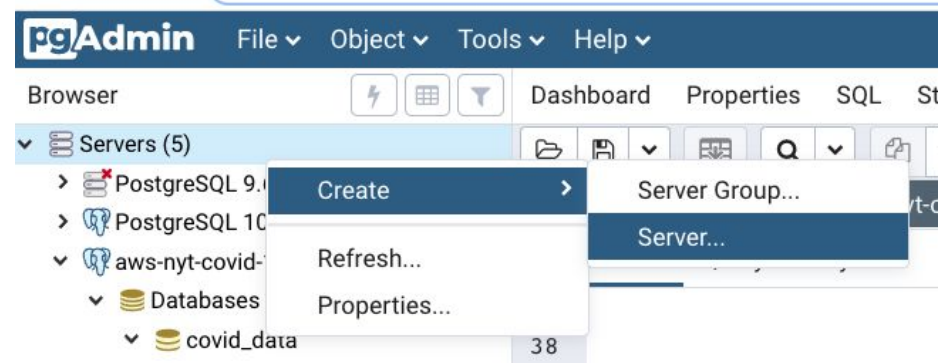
pgAdmin File Object Tools Help

Browser

Dashboard Properties SQL St

Servers (5)

PostgreSQL 9.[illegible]

PostgreSQL 10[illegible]

aws-nyt-covid-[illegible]

Databases

covid_data

Create

Refresh...

Properties...

Server Group...

Server...

38